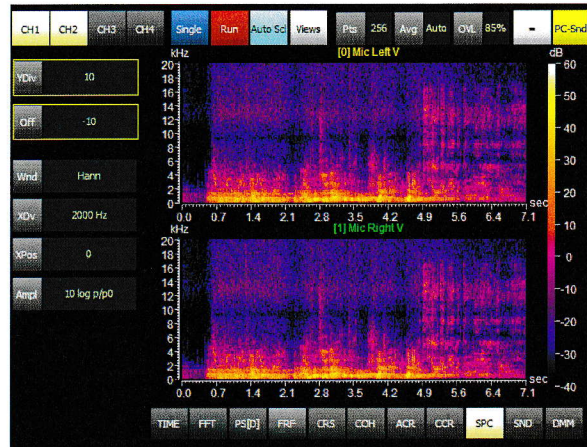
CH1 CH2 CH3 CH4 Single Run Auto Scl Views Pts 256 Avg Auto OVL 85% - PC-Snd

YDiv 10

Off -10

Wnd Hann

XDiv 2000 Hz

XPos 0

Ampl 10 log p/p0

kHz
[0] Mic Left V
20 18 16 14 12 10 8 6 4 2 0
0.0 0.7 1.4 2.1 2.8 3.5 4.2 4.9 5.6 6.4 7.1 sec

kHz
[1] Mic Right V
20 18 16 14 12 10 8 6 4 2 0
0.0 0.7 1.4 2.1 2.8 3.5 4.2 4.9 5.6 6.4 7.1 sec

dB
60 50 40 30 20 10 0 -10 -20 -30 -40

TIME FFT PS[D] FRF CRS COH ACR CCR SPC SND DMM